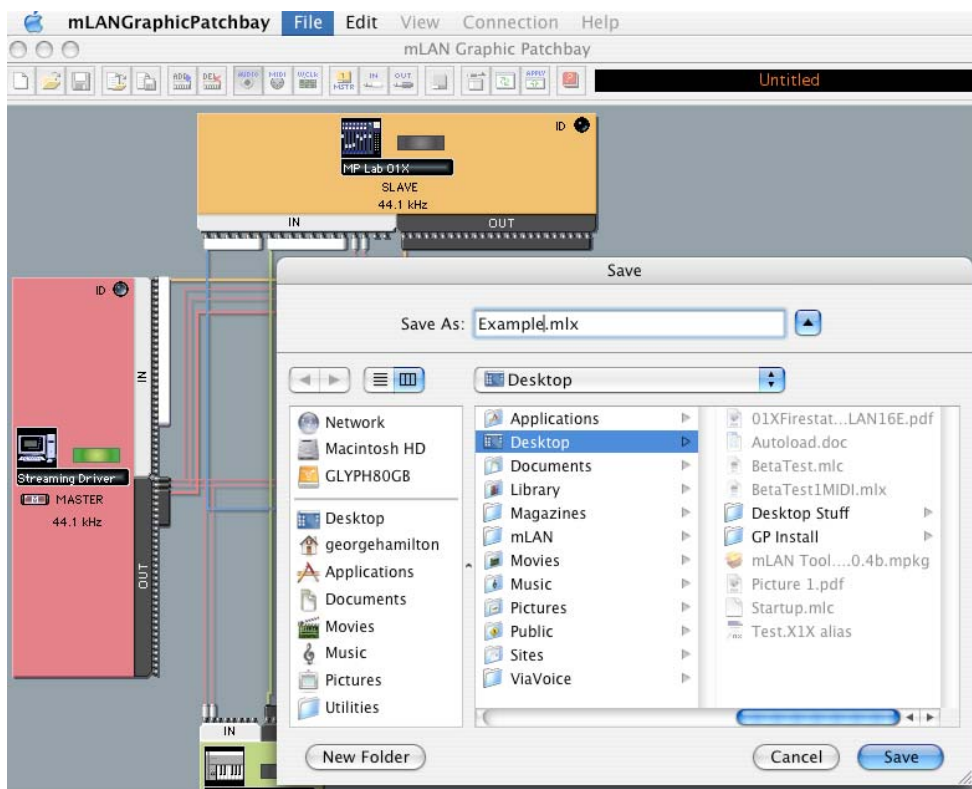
mLANGraphicPatchbay File Edit View Connection Help

mLAN Graphic Patchbay

ADD DEL AUDIO MIDI WCLK MSTR IN OUT APPLY

Untitled

ID

MP Lab 01X

SLAVE

44.1 kHz

IN

OUT

ID

IN

Streaming Driver

MASTER

44.1 kHz

OUT

IN

Save

Save As: Example.mlx

Desktop

Network
Macintosh HD
GLYPH80GB
Desktop
georgehamilton
Applications
Documents
Movies
Music
Pictures
Utilities

Applications
Desktop
Documents
Library
Magazines
mLAN
Movies
Music
Pictures
Public
Sites
ViaVoice

01XFirestat...LAN16E.pdf
Autoload.doc
BetaTest.mlc
BetaTest1MIDI.mlx
Desktop Stuff
GP Install
mLAN Tool....0.4b.mpkg
Picture 1.pdf
Startup.mlc
Test.X1X alias

New Folder

Cancel

Save